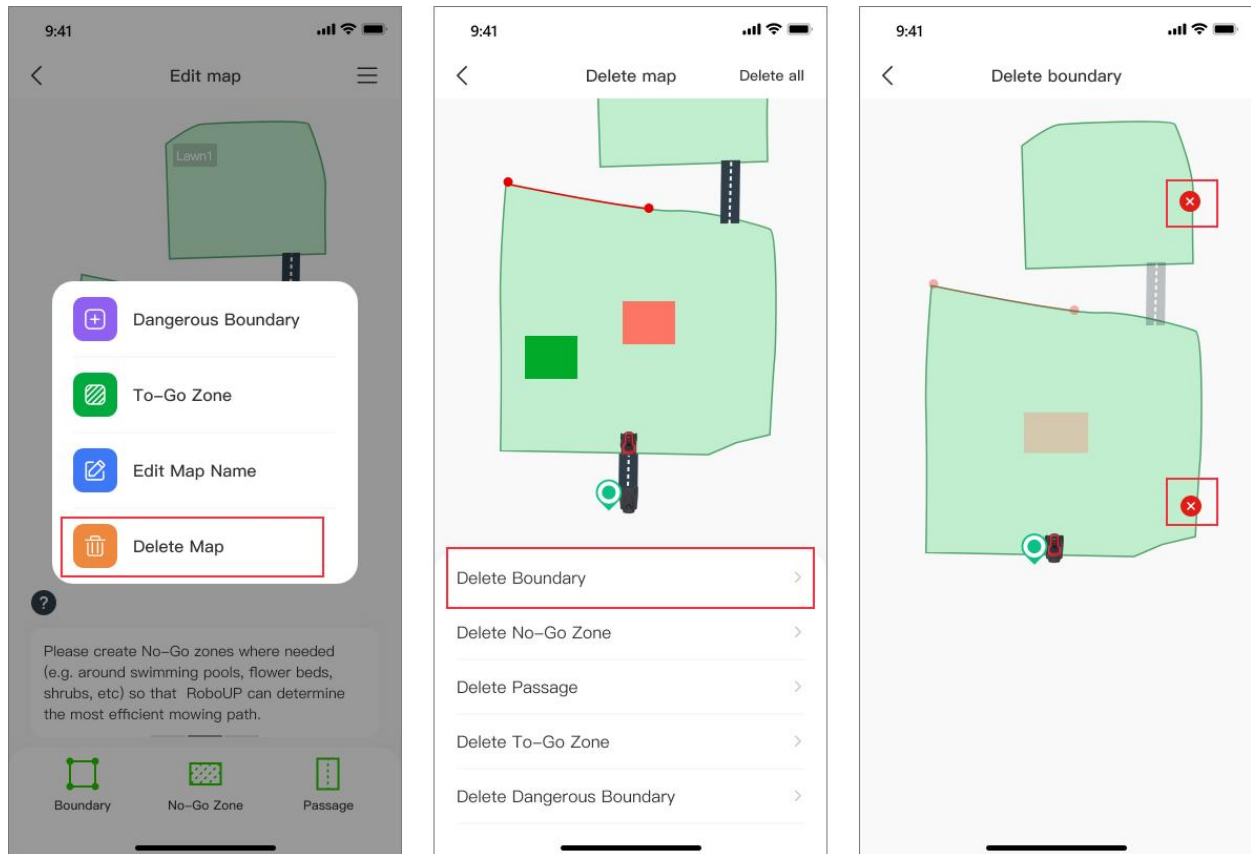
9:41

Edit map

Lawn1

Dangerous Boundary

To-Go Zone

Edit Map Name

Delete Map

?

Please create No-Go zones where needed (e.g. around swimming pools, flower beds, shrubs, etc) so that RoboUP can determine the most efficient mowing path.

Boundary

No-Go Zone

Passage

9:41

Delete map

Delete all

Delete Boundary

Delete No-Go Zone

Delete Passage

Delete To-Go Zone

Delete Dangerous Boundary

9:41

Delete boundary